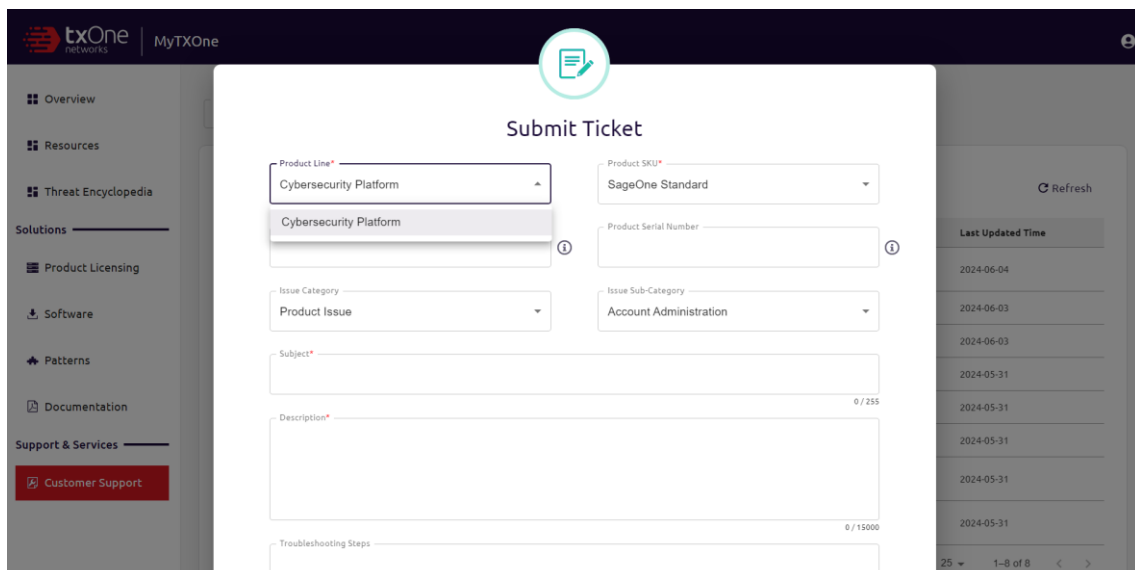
txOne networks | MyTXOne

Overview

Resources

Threat Encyclopedia

Solutions

Product Licensing

Software

Patterns

Documentation

Support & Services

Customer Support

Submit Ticket

Product Line*
Cybersecurity Platform

Cybersecurity Platform

Product SKU*
SageOne Standard

Product Serial Number

Issue Category
Product Issue

Issue Sub-Category
Account Administration

Subject*

0 / 255

Description*

0 / 15000

Troubleshooting Steps

Refresh

Last Updated Time

2024-06-04

2024-06-03

2024-06-03

2024-05-31

2024-05-31

2024-05-31

2024-05-31

2024-05-31

25 1–8 of 8